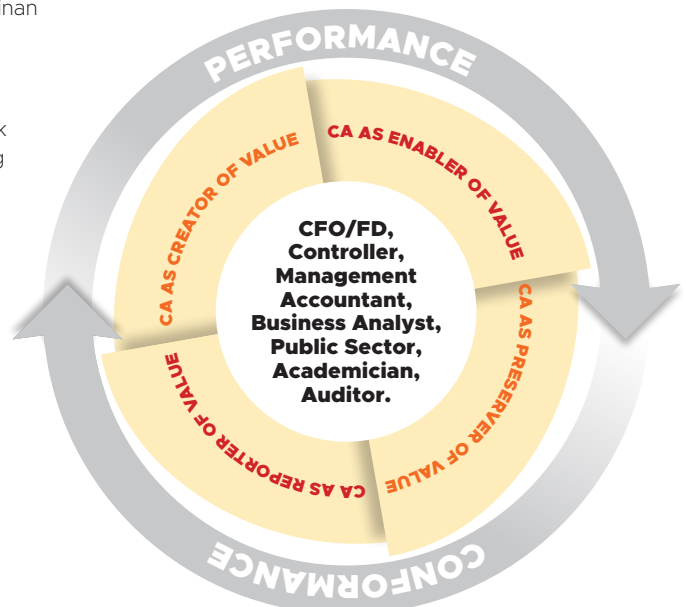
nan

k
g

PERFORMANCE

CA AS CREATOR OF VALUE

CA AS ENABLER OF VALUE

CFO/FD, Controller, Management Accountant, Business Analyst, Public Sector, Academician, Auditor.

CA AS PRESERVER OF VALUE

CA AS REPORTER OF VALUE

CONFORMANCE